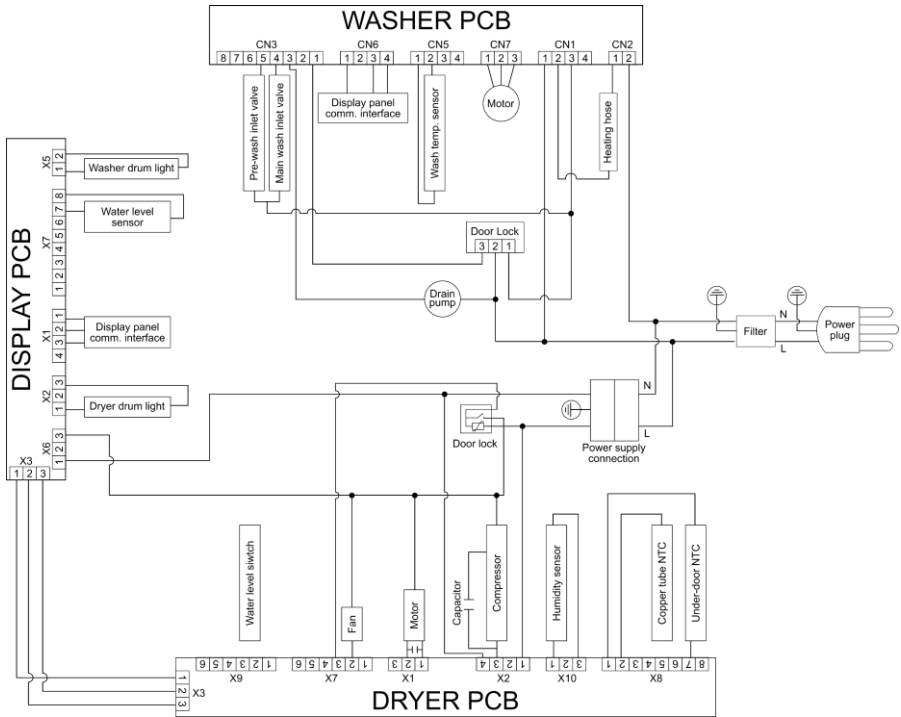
WASHER PCB

CN3
8 7 6 5 4 3 2 1

CN6
1 2 3 4

CN5
1 2 3 4

CN7
1 2 3

CN1
1 2 3 4

CN2
1 2

Pre-wash inlet valve
Main wash inlet valve
Display panel comm. interface
Wash temp. sensor
Motor
Heating hose

DISPLAY PCB

X5
1 2
Washer drum light

X7
8 7 6 5 4 3 2 1
Water level sensor

X1
1 2 3 4
Display panel comm. interface

X2
1 2 3
Dryer drum light

X6
1 2 3

X3
1 2 3

Door Lock
3 2 1

Drain pump

Filter
N
L
Power plug

N
L
Power supply connection

Door lock

Water level siwtch
Fan
Motor
Capacitor
Compressor
Humidity sensor
Copper tube NTC
Under-door NTC

6 5 4 3 2 1
X9
6 5 4 3 2 1
X7
3 2 1
X1
4 3 2 1
X2
3 2 1
X10
8 7 6 5 4 3 2 1
X8

1 2 3
X3

DRYER PCB